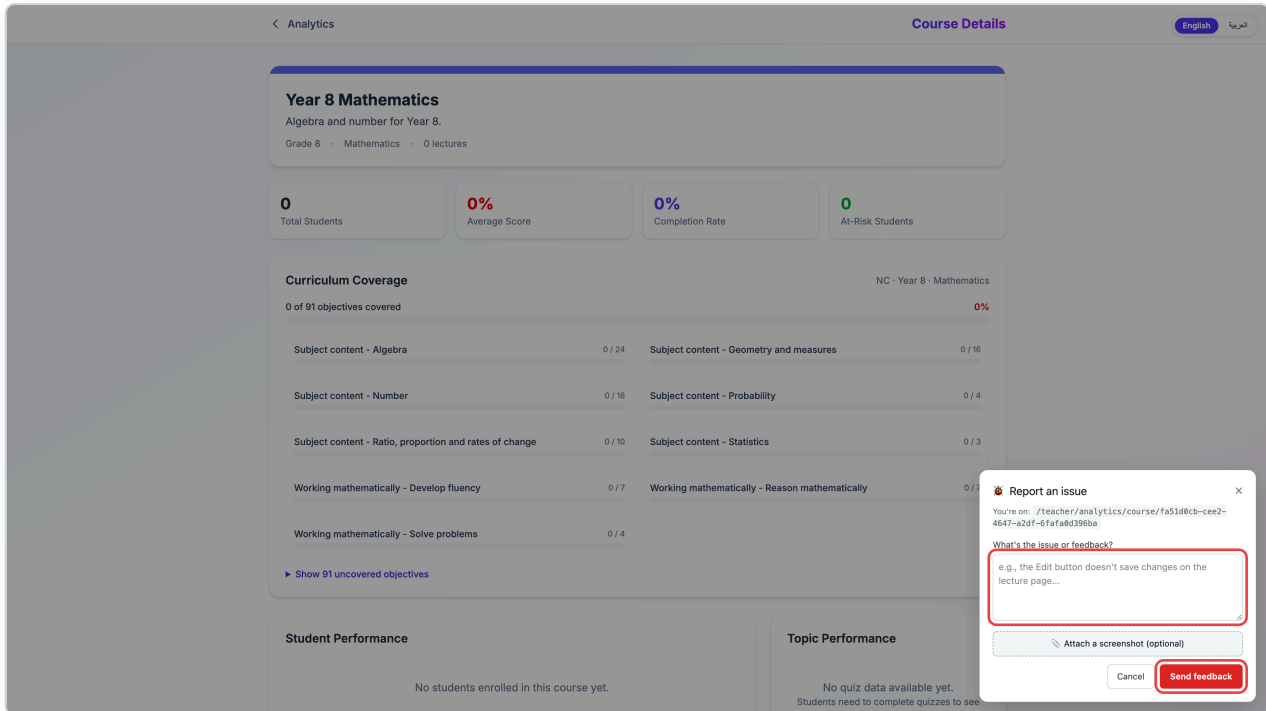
< Analytics

Course Details

English العربية

Year 8 Mathematics

Algebra and number for Year 8.

Grade 8 • Mathematics • 0 lectures

0
Total Students

0%
Average Score

0%
Completion Rate

0
At-Risk Students

Curriculum Coverage

NC · Year 8 · Mathematics

0 of 91 objectives covered

0%

Subject content - Algebra 0 / 24

Subject content - Geometry and measures 0 / 16

Subject content - Number 0 / 16

Subject content - Probability 0 / 4

Subject content - Ratio, proportion and rates of change 0 / 10

Subject content - Statistics 0 / 3

Working mathematically - Develop fluency 0 / 7

Working mathematically - Reason mathematically 0 / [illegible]

Working mathematically - Solve problems 0 / 4

▸ Show 91 uncovered objectives

Student Performance

No students enrolled in this course yet.

Topic Performance

No quiz data available yet.

Students need to complete quizzes to see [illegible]

Report an issue

×

You're on: /teacher/analytics/course/fa51d0cb-cee2-4647-a2df-6fafa0d396ba

What's the issue or feedback?

e.g., the Edit button doesn't save changes on the lecture page...

Attach a screenshot (optional)

Cancel

Send feedback